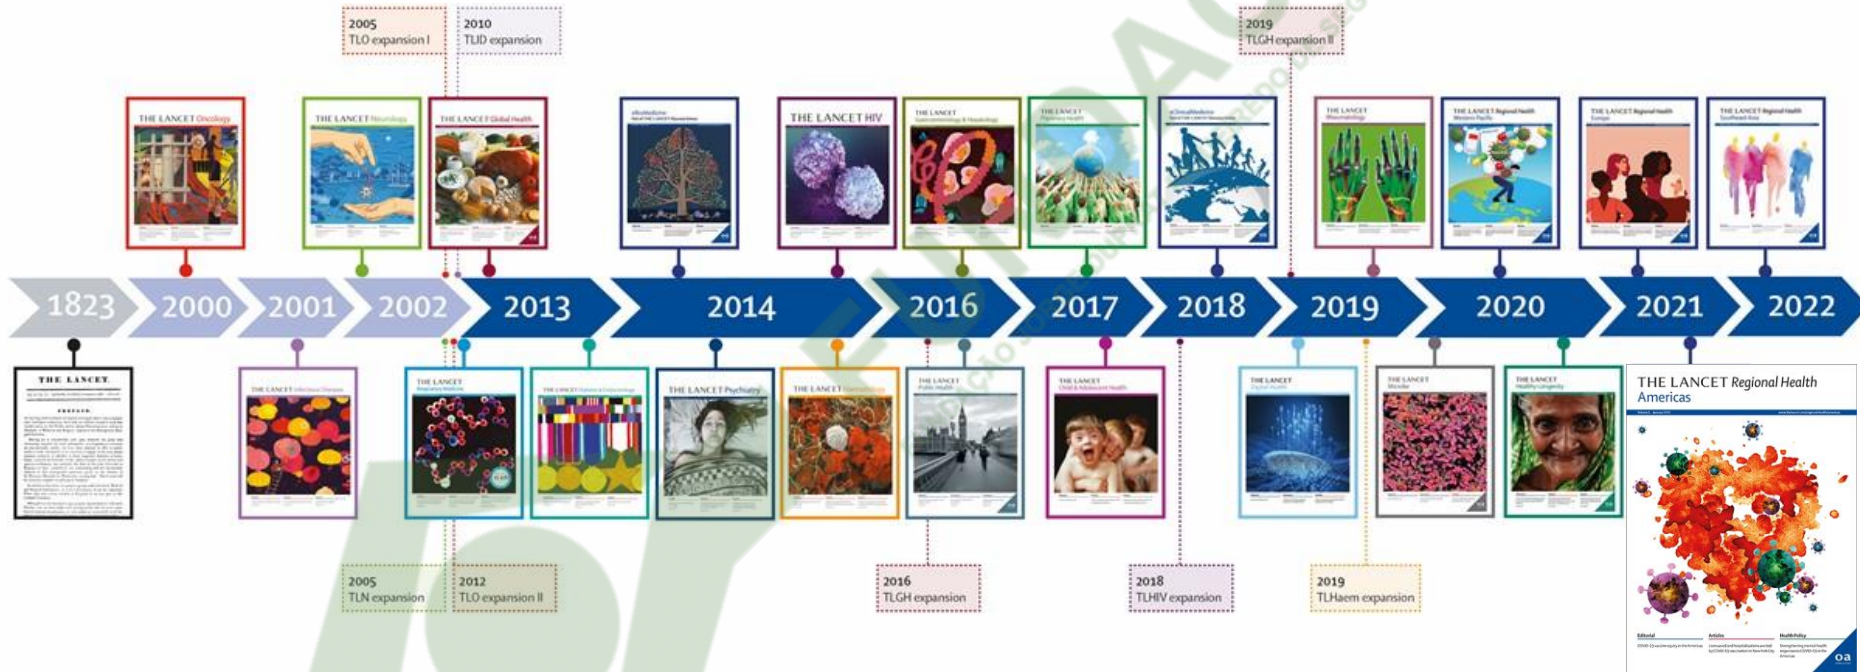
2005
TLO expansion I

2010
TLID expansion

2019
TLGH expansion II

THE LANCET Oncology

THE LANCET Neurology

THE LANCET Global Health

eBioMedicine

THE LANCET HIV

THE LANCET Gastroenterology & Hepatology

THE LANCET Planetary Health

eClinicalMedicine

THE LANCET Rheumatology

THE LANCET Regional Health Western Pacific

THE LANCET Regional Health Europe

THE LANCET Regional Health Southeast Asia

1823 2000 2001 2002 2013 2014 2016 2017 2018 2019 2020 2021 2022

THE LANCET.

THE LANCET Infectious Diseases

THE LANCET Respiratory Medicine

THE LANCET Diabetes & Endocrinology

THE LANCET Psychiatry

THE LANCET Haematology

THE LANCET Public Health

THE LANCET Child & Adolescent Health

THE LANCET Digital Health

THE LANCET Microbe

THE LANCET Healthy Longevity

THE LANCET Regional Health Americas

2005
TLN expansion

2012
TLO expansion II

2016
TLGH expansion

2018
TLHIV expansion

2019
TLHaem expansion

Editorial
Articles
Health Policy
oa